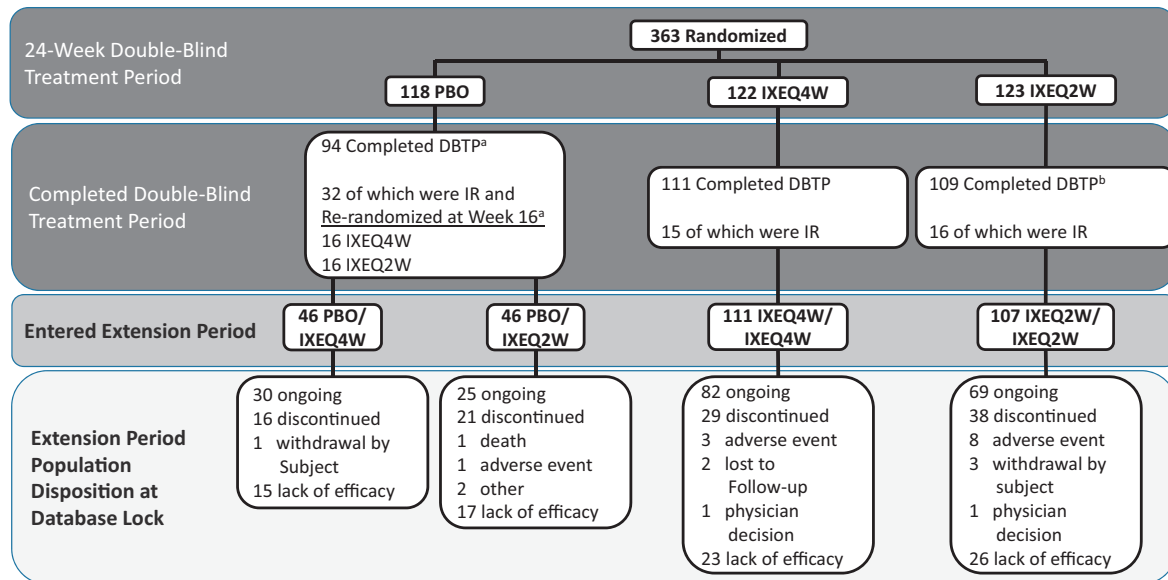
24-Week Double-Blind Treatment Period

363 Randomized

118 PBO

122 IXEQ4W

123 IXEQ2W

Completed Double-Blind Treatment Period

94 Completed DBTP$^{a}$

32 of which were IR and Re-randomized at Week 16$^{a}$
16 IXEQ4W
16 IXEQ2W

111 Completed DBTP

15 of which were IR

109 Completed DBTP$^{b}$

16 of which were IR

Entered Extension Period

46 PBO/ IXEQ4W

46 PBO/ IXEQ2W

111 IXEQ4W/ IXEQ4W

107 IXEQ2W/ IXEQ2W

Extension Period Population Disposition at Database Lock

30 ongoing
16 discontinued
1 withdrawal by Subject
15 lack of efficacy

25 ongoing
21 discontinued
1 death
1 adverse event
2 other
17 lack of efficacy

82 ongoing
29 discontinued
3 adverse event
2 lost to Follow-up
1 physician decision
23 lack of efficacy

69 ongoing
38 discontinued
8 adverse event
3 withdrawal by subject
1 physician decision
26 lack of efficacy